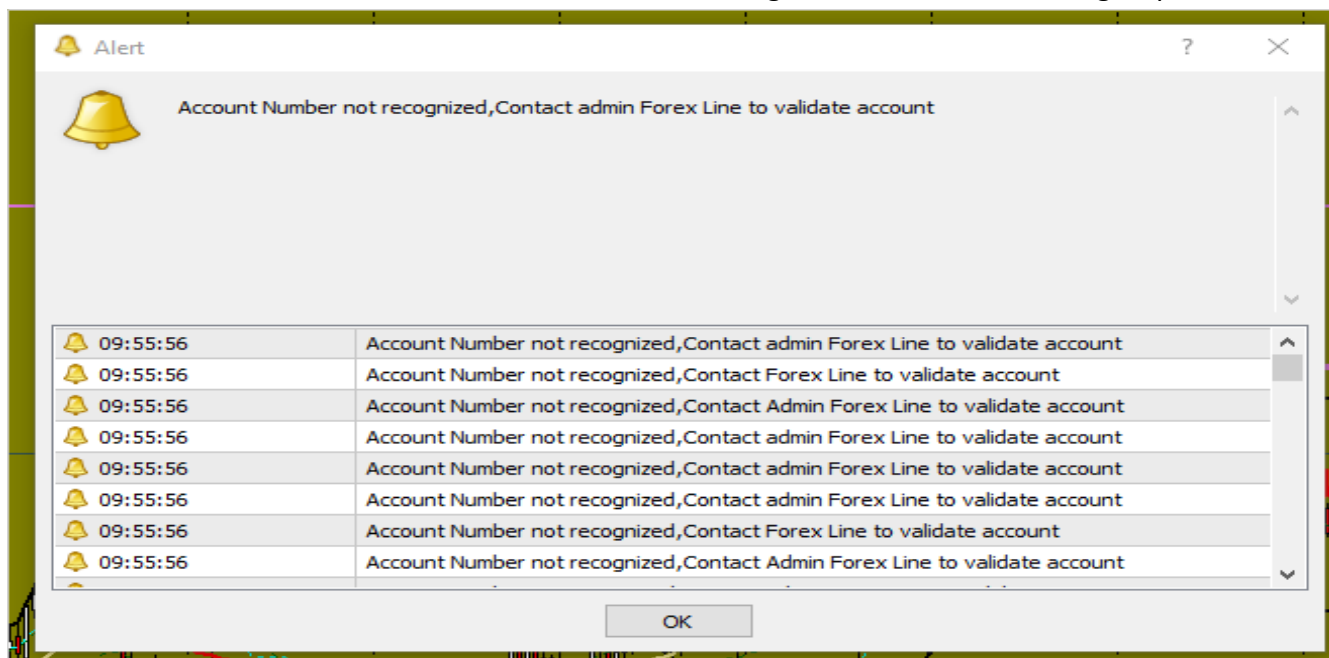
Alert

?

Account Number not recognized,Contact admin Forex Line to validate account

| | |
|---|---|
| 09:55:56 | Account Number not recognized,Contact admin Forex Line to validate account |
| 09:55:56 | Account Number not recognized,Contact Forex Line to validate account |
| 09:55:56 | Account Number not recognized,Contact Admin Forex Line to validate account |
| 09:55:56 | Account Number not recognized,Contact admin Forex Line to validate account |
| 09:55:56 | Account Number not recognized,Contact admin Forex Line to validate account |
| 09:55:56 | Account Number not recognized,Contact admin Forex Line to validate account |
| 09:55:56 | Account Number not recognized,Contact Forex Line to validate account |
| 09:55:56 | Account Number not recognized,Contact Admin Forex Line to validate account |

OK